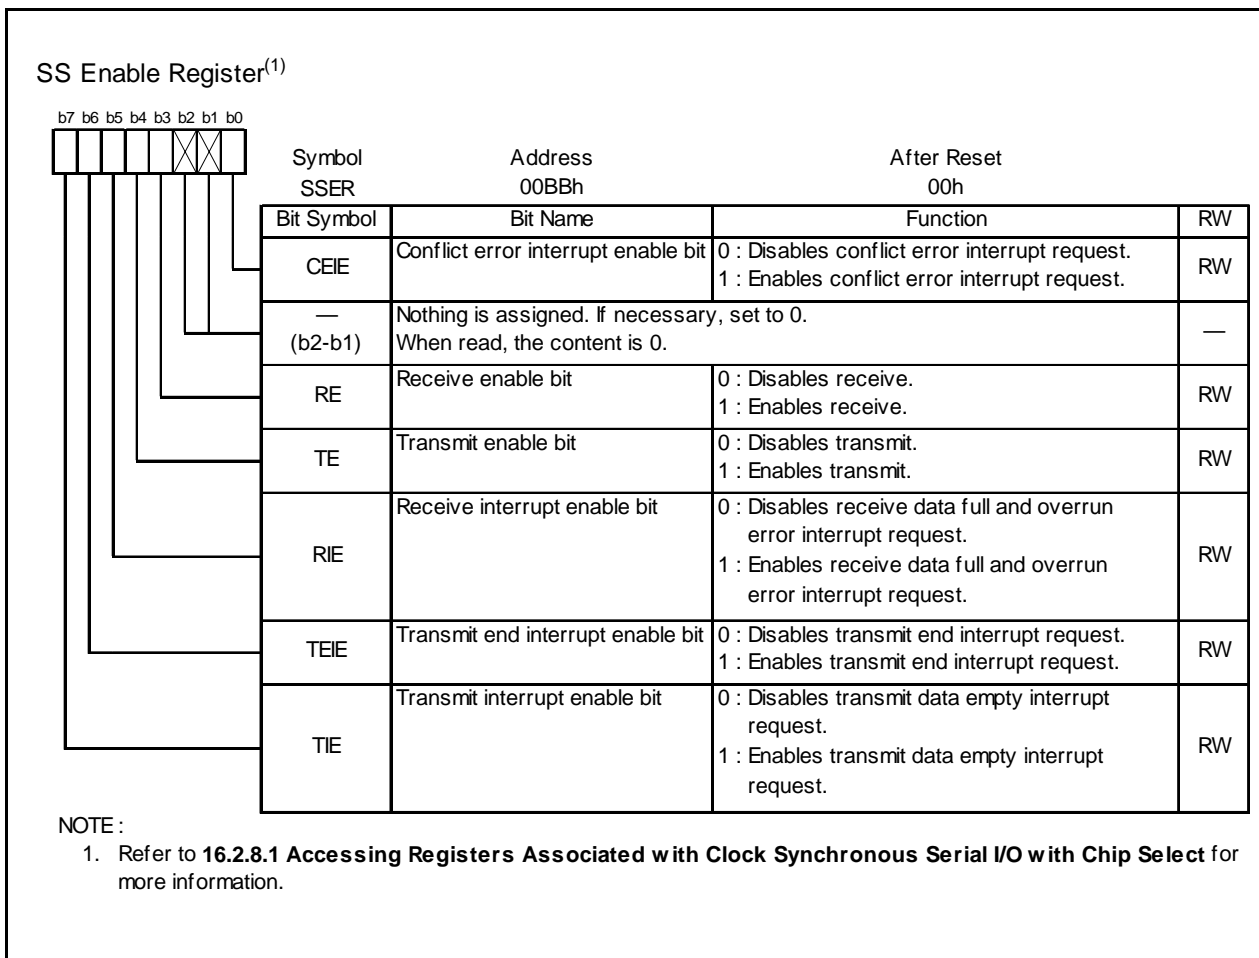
SS Enable Register$^{(1)}$

b7 b6 b5 b4 b3 b2 b1 b0

| Symbol | Address | After Reset |
|---|---|---|
| SSER | 00BBh | 00h |

| Bit Symbol | Bit Name | Function | RW |
|---|---|---|---|
| CEIE | Conflict error interrupt enable bit | 0 : Disables conflict error interrupt request. 1 : Enables conflict error interrupt request. | RW |
| — (b2-b1) | Nothing is assigned. If necessary, set to 0. When read, the content is 0. | | — |
| RE | Receive enable bit | 0 : Disables receive. 1 : Enables receive. | RW |
| TE | Transmit enable bit | 0 : Disables transmit. 1 : Enables transmit. | RW |
| RIE | Receive interrupt enable bit | 0 : Disables receive data full and overrun error interrupt request. 1 : Enables receive data full and overrun error interrupt request. | RW |
| TEIE | Transmit end interrupt enable bit | 0 : Disables transmit end interrupt request. 1 : Enables transmit end interrupt request. | RW |
| TIE | Transmit interrupt enable bit | 0 : Disables transmit data empty interrupt request. 1 : Enables transmit data empty interrupt request. | RW |

NOTE :
1. Refer to **16.2.8.1 Accessing Registers Associated with Clock Synchronous Serial I/O with Chip Select** for more information.